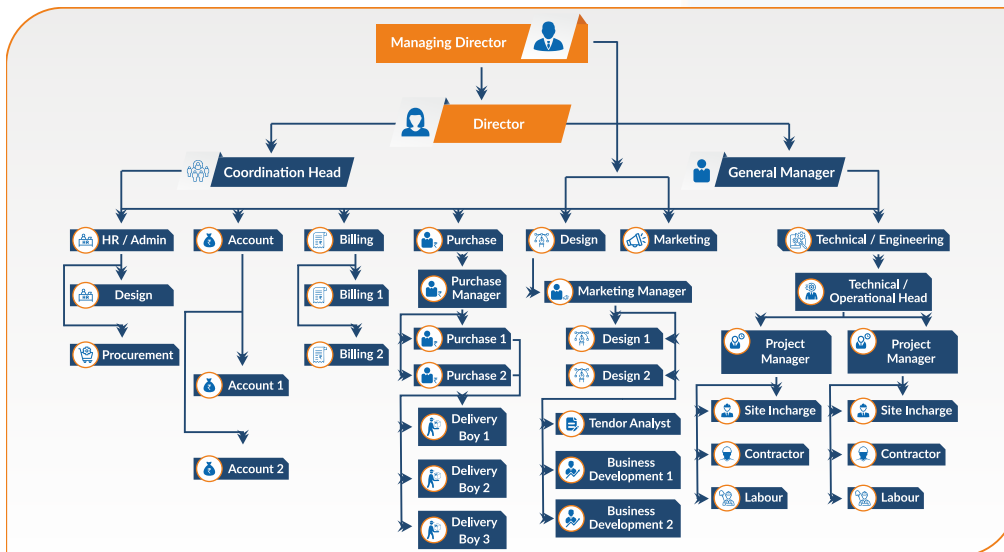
Managing Director

Director

Coordination Head

General Manager

HR / Admin

Design

Procurement

Account

Account 1

Account 2

Billing

Billing 1

Billing 2

Purchase

Purchase Manager

Purchase 1

Purchase 2

Delivery Boy 1

Delivery Boy 2

Delivery Boy 3

Design

Marketing Manager

Design 1

Design 2

Tendor Analyst

Business Development 1

Business Development 2

Marketing

Technical / Engineering

Technical / Operational Head

Project Manager

Site Incharge

Contractor

Labour

Project Manager

Site Incharge

Contractor

Labour